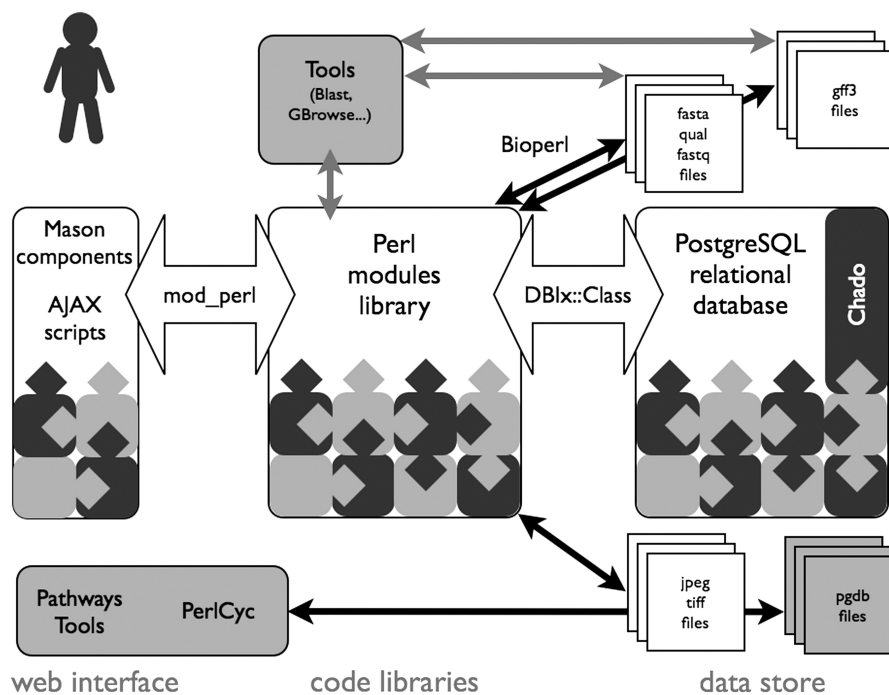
Tools
(Blast, GBrowse...)

gff3
files

fasta
qual
fastq
files

Bioperl

Mason components

AJAX scripts

mod_perl

Perl modules library

DBIx::Class

PostgreSQL relational database

Chado

jpeg
tiff
files

pgdb
files

Pathways Tools

PerlCyc

web interface

code libraries

data store